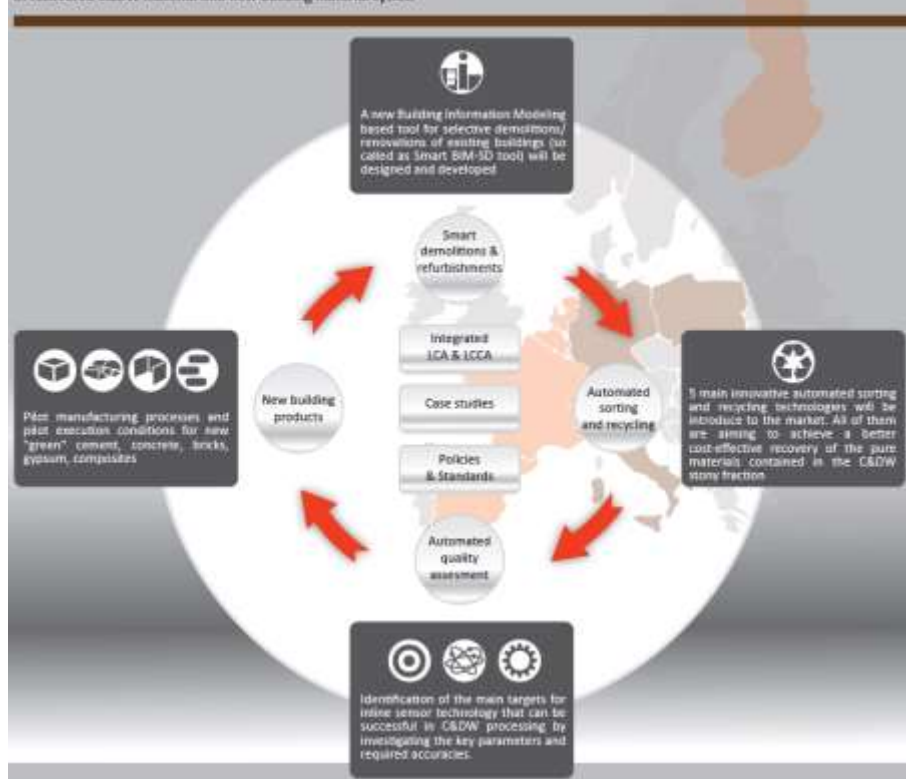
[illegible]

A new Building Information Modeling based tool for selective demolitions/ renovations of existing buildings (so called as Smart BIM-5D tool) will be designed and developed

Smart demolitions & refurbishments

Integrated LCA & LCCA

Case studies

Policies & Standards

New building products

Pilot manufacturing processes and pilot execution conditions for new "green" cement, concrete, bricks, gypsum, composites

Automated sorting and recycling

5 main innovative automated sorting and recycling technologies will be introduce to the market. All of them are aiming to achieve a better cost-effective recovery of the pure materials contained in the C&DW stony fraction

Automated quality assesment

Identification of the main targets for inline sensor technology that can be successful in C&DW processing by investigating the key parameters and required accuracies.